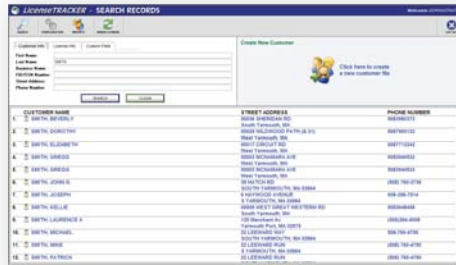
LicenseTRACKER - SEARCH RECORDS

Welcome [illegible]

Customer Info | License Info | Custom Fields

First Name
Last Name SMITH
Business Name
FID/TIN Number
Street Address
Phone Number

SEARCH | CLEAR

Create New Customer

Click here to create a new customer file

| | CUSTOMER NAME | STREET ADDRESS | PHONE NUMBER |
|---|---|---|---|
| 1. | SMITH, BEVERLY | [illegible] South Yarmouth, MA | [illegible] |
| 2. | SMITH, DOROTHY | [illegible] WILDWOOD PATH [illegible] West Yarmouth, MA | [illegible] |
| 3. | SMITH, ELIZABETH | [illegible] CIRCUIT RD West Yarmouth, MA | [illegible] |
| 4. | SMITH, GREGG | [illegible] MCNAMARA AVE West Yarmouth, MA | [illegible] |
| 5. | SMITH, GREGG | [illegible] MCNAMARA AVE West Yarmouth, MA | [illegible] |
| 6. | SMITH, JOHN G. | 39 HATCH RD SOUTH YARMOUTH, MA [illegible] | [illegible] |
| 7. | SMITH, JOSEPH | 5 HAYWOOD AVENUE S YARMOUTH, MA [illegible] | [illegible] |
| 8. | SMITH, KELLIE | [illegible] WEST GREAT WESTERN RD South Yarmouth, MA | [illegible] |
| 9. | SMITH, LAURENCE A | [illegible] Yarmouth Port, MA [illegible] | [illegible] |
| 10. | SMITH, MICHAEL | 22 LEEWARD WAY SOUTH YARMOUTH, MA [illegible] | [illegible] |
| 11. | SMITH, MIKE | 22 LEEWARD RUN S YARMOUTH, MA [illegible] | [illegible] |
| 12. | SMITH, PATRICK | 22 LEEWARD RUN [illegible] | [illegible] |